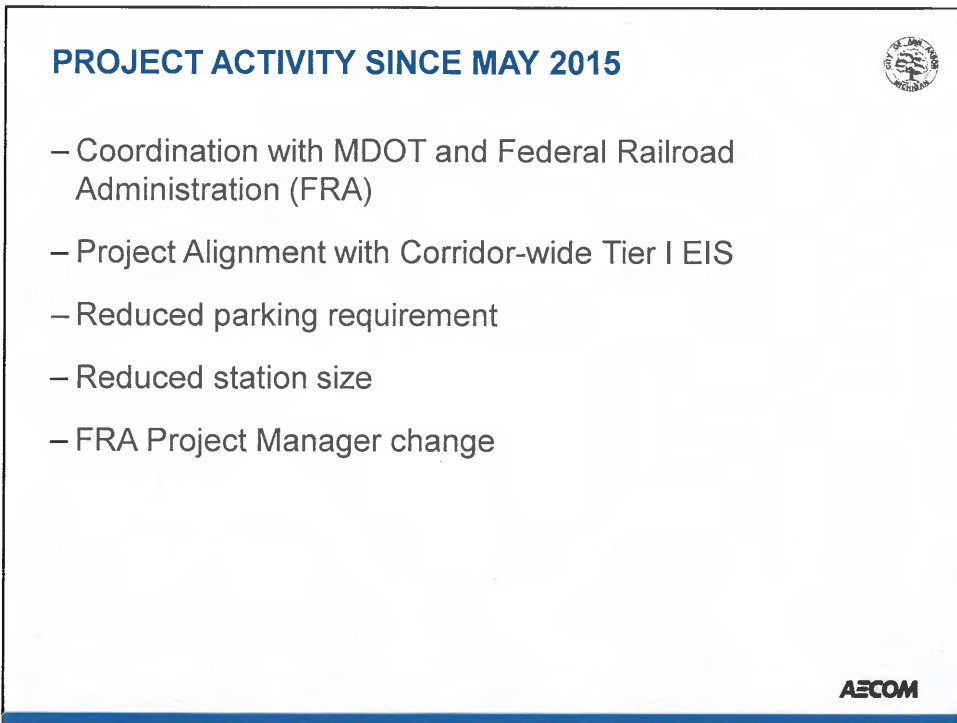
PROJECT ACTIVITY SINCE MAY 2015

CITY OF ANN ARBOR MICHIGAN

– Coordination with MDOT and Federal Railroad Administration (FRA)

– Project Alignment with Corridor-wide Tier I EIS

– Reduced parking requirement

– Reduced station size

– FRA Project Manager change

AECOM